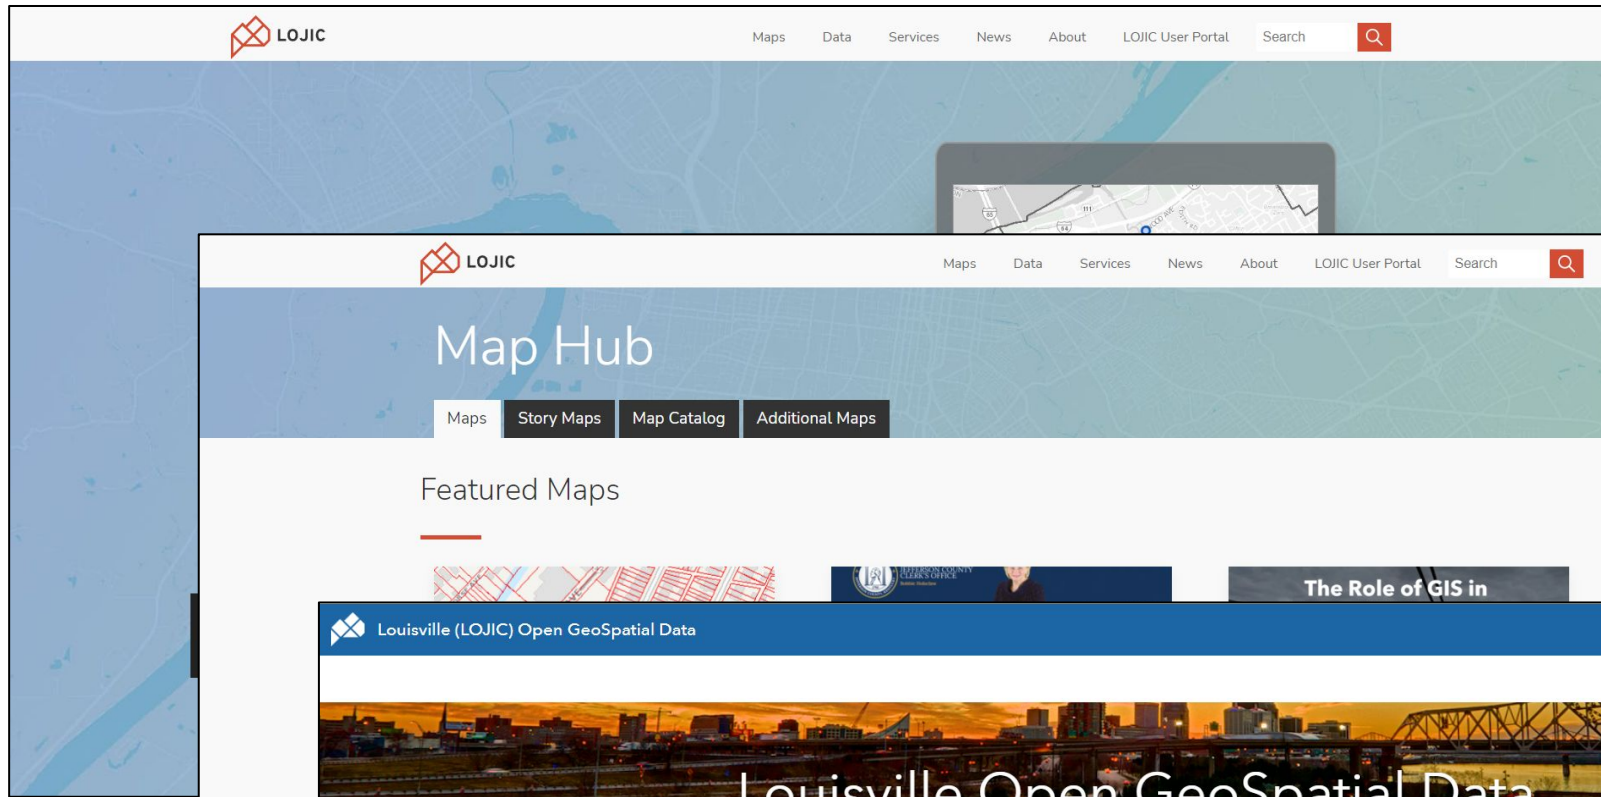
LOJIC

Maps Data Services News About LOJIC User Portal Search

LOJIC

Maps Data Services News About LOJIC User Portal Search

Map Hub

Maps Story Maps Map Catalog Additional Maps

Featured Maps

JEFFERSON COUNTY CLERK'S OFFICE

The Role of GIS in

Louisville (LOJIC) Open GeoSpatial Data

Louisville Open GeoSpatial Data